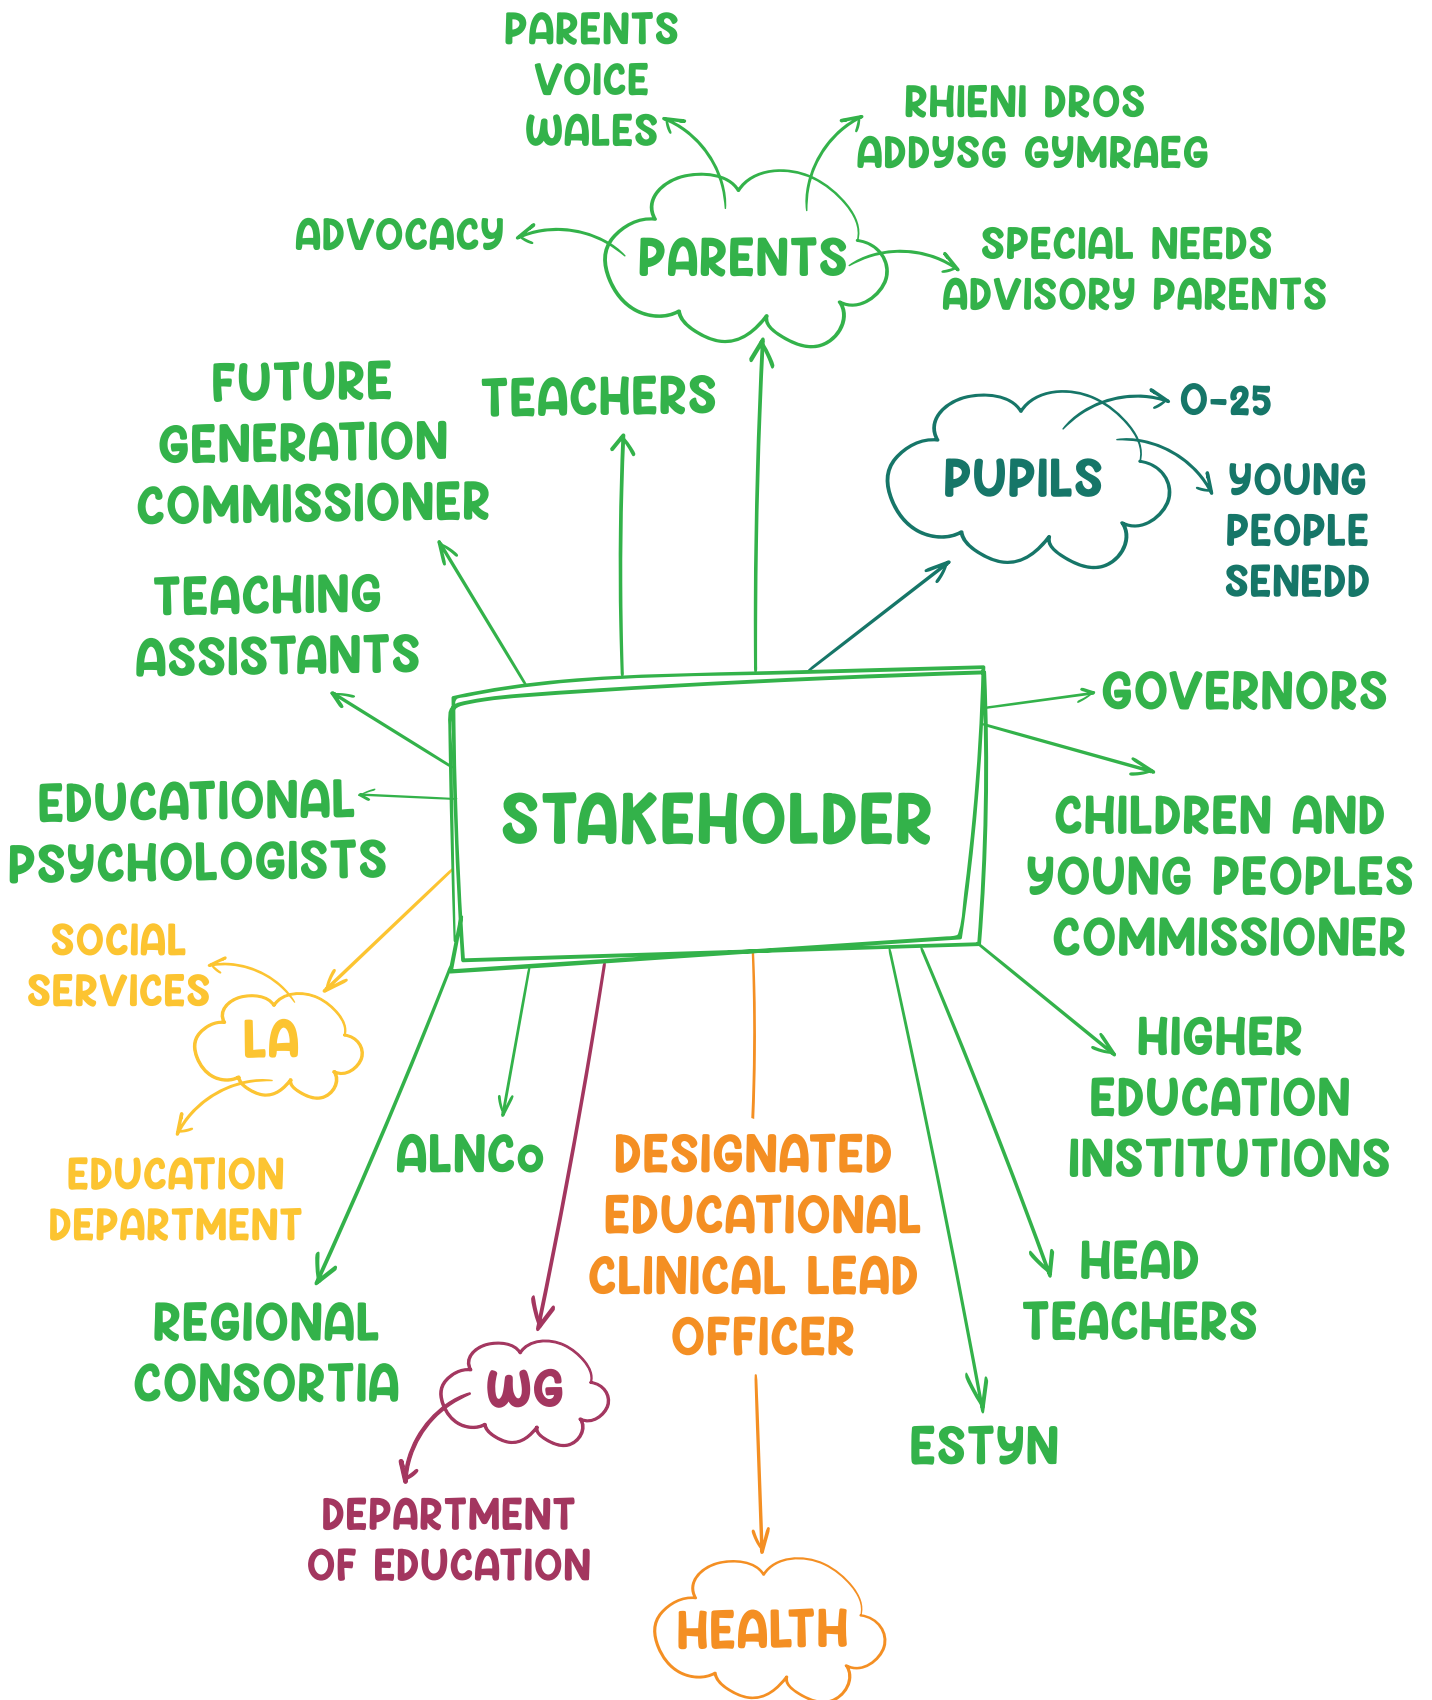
PARENTS VOICE WALES

RHIENI DROS ADDYSG GYMRAEG

ADVOCACY

PARENTS

SPECIAL NEEDS ADVISORY PARENTS

FUTURE GENERATION COMMISSIONER

TEACHERS

PUPILS

0-25

YOUNG PEOPLE SENEDD

TEACHING ASSISTANTS

GOVERNORS

STAKEHOLDER

EDUCATIONAL PSYCHOLOGISTS

CHILDREN AND YOUNG PEOPLES COMMISSIONER

SOCIAL SERVICES

LA

EDUCATION DEPARTMENT

HIGHER EDUCATION INSTITUTIONS

ALNCo

DESIGNATED EDUCATIONAL CLINICAL LEAD OFFICER

HEAD TEACHERS

REGIONAL CONSORTIA

WG

DEPARTMENT OF EDUCATION

ESTYN

HEALTH